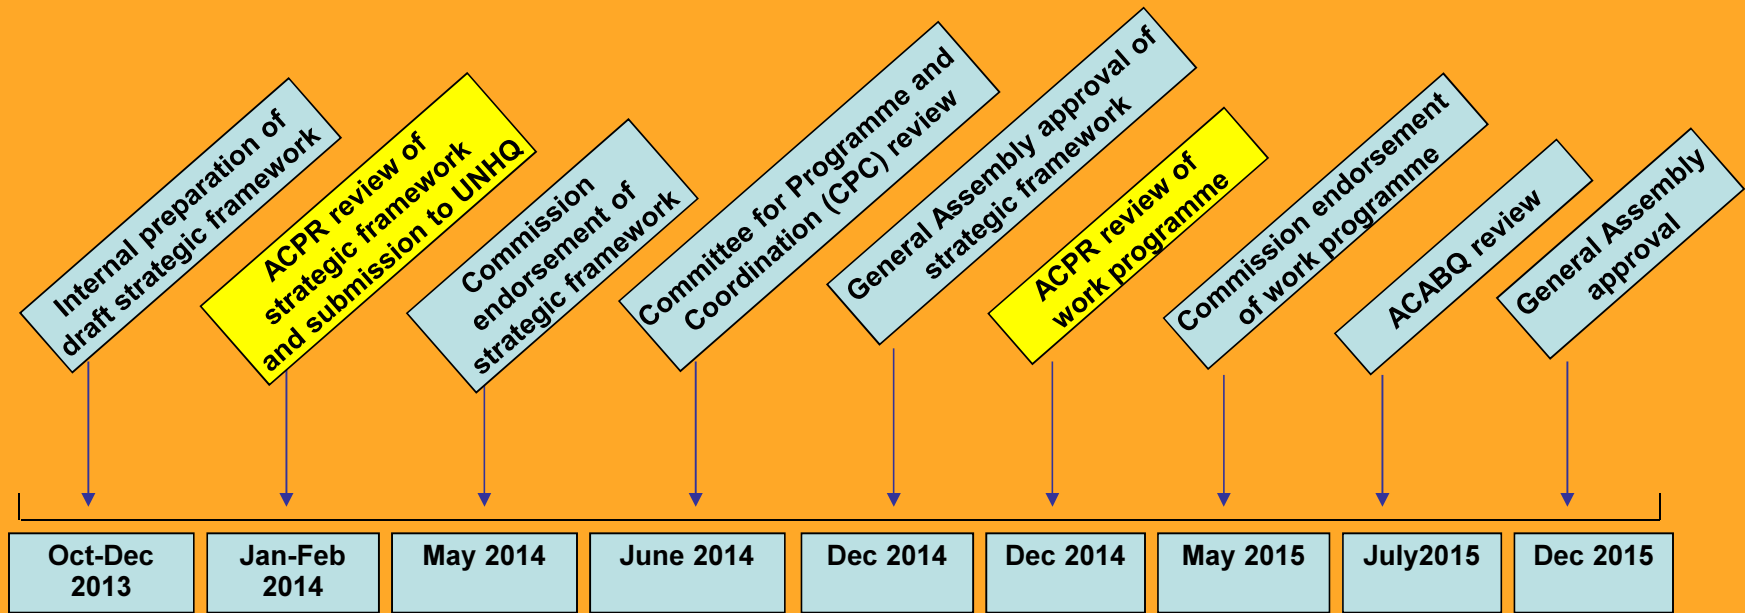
Internal preparation of draft strategic framework

ACPR review of strategic framework and submission to UNHQ

Commission endorsement of strategic framework

Committee for Programme and Coordination (CPC) review

General Assembly approval of strategic framework

ACPR review of work programme

Commission endorsement of work programme

ACABQ review

General Assembly approval

Oct-Dec 2013

Jan-Feb 2014

May 2014

June 2014

Dec 2014

Dec 2014

May 2015

July2015

Dec 2015